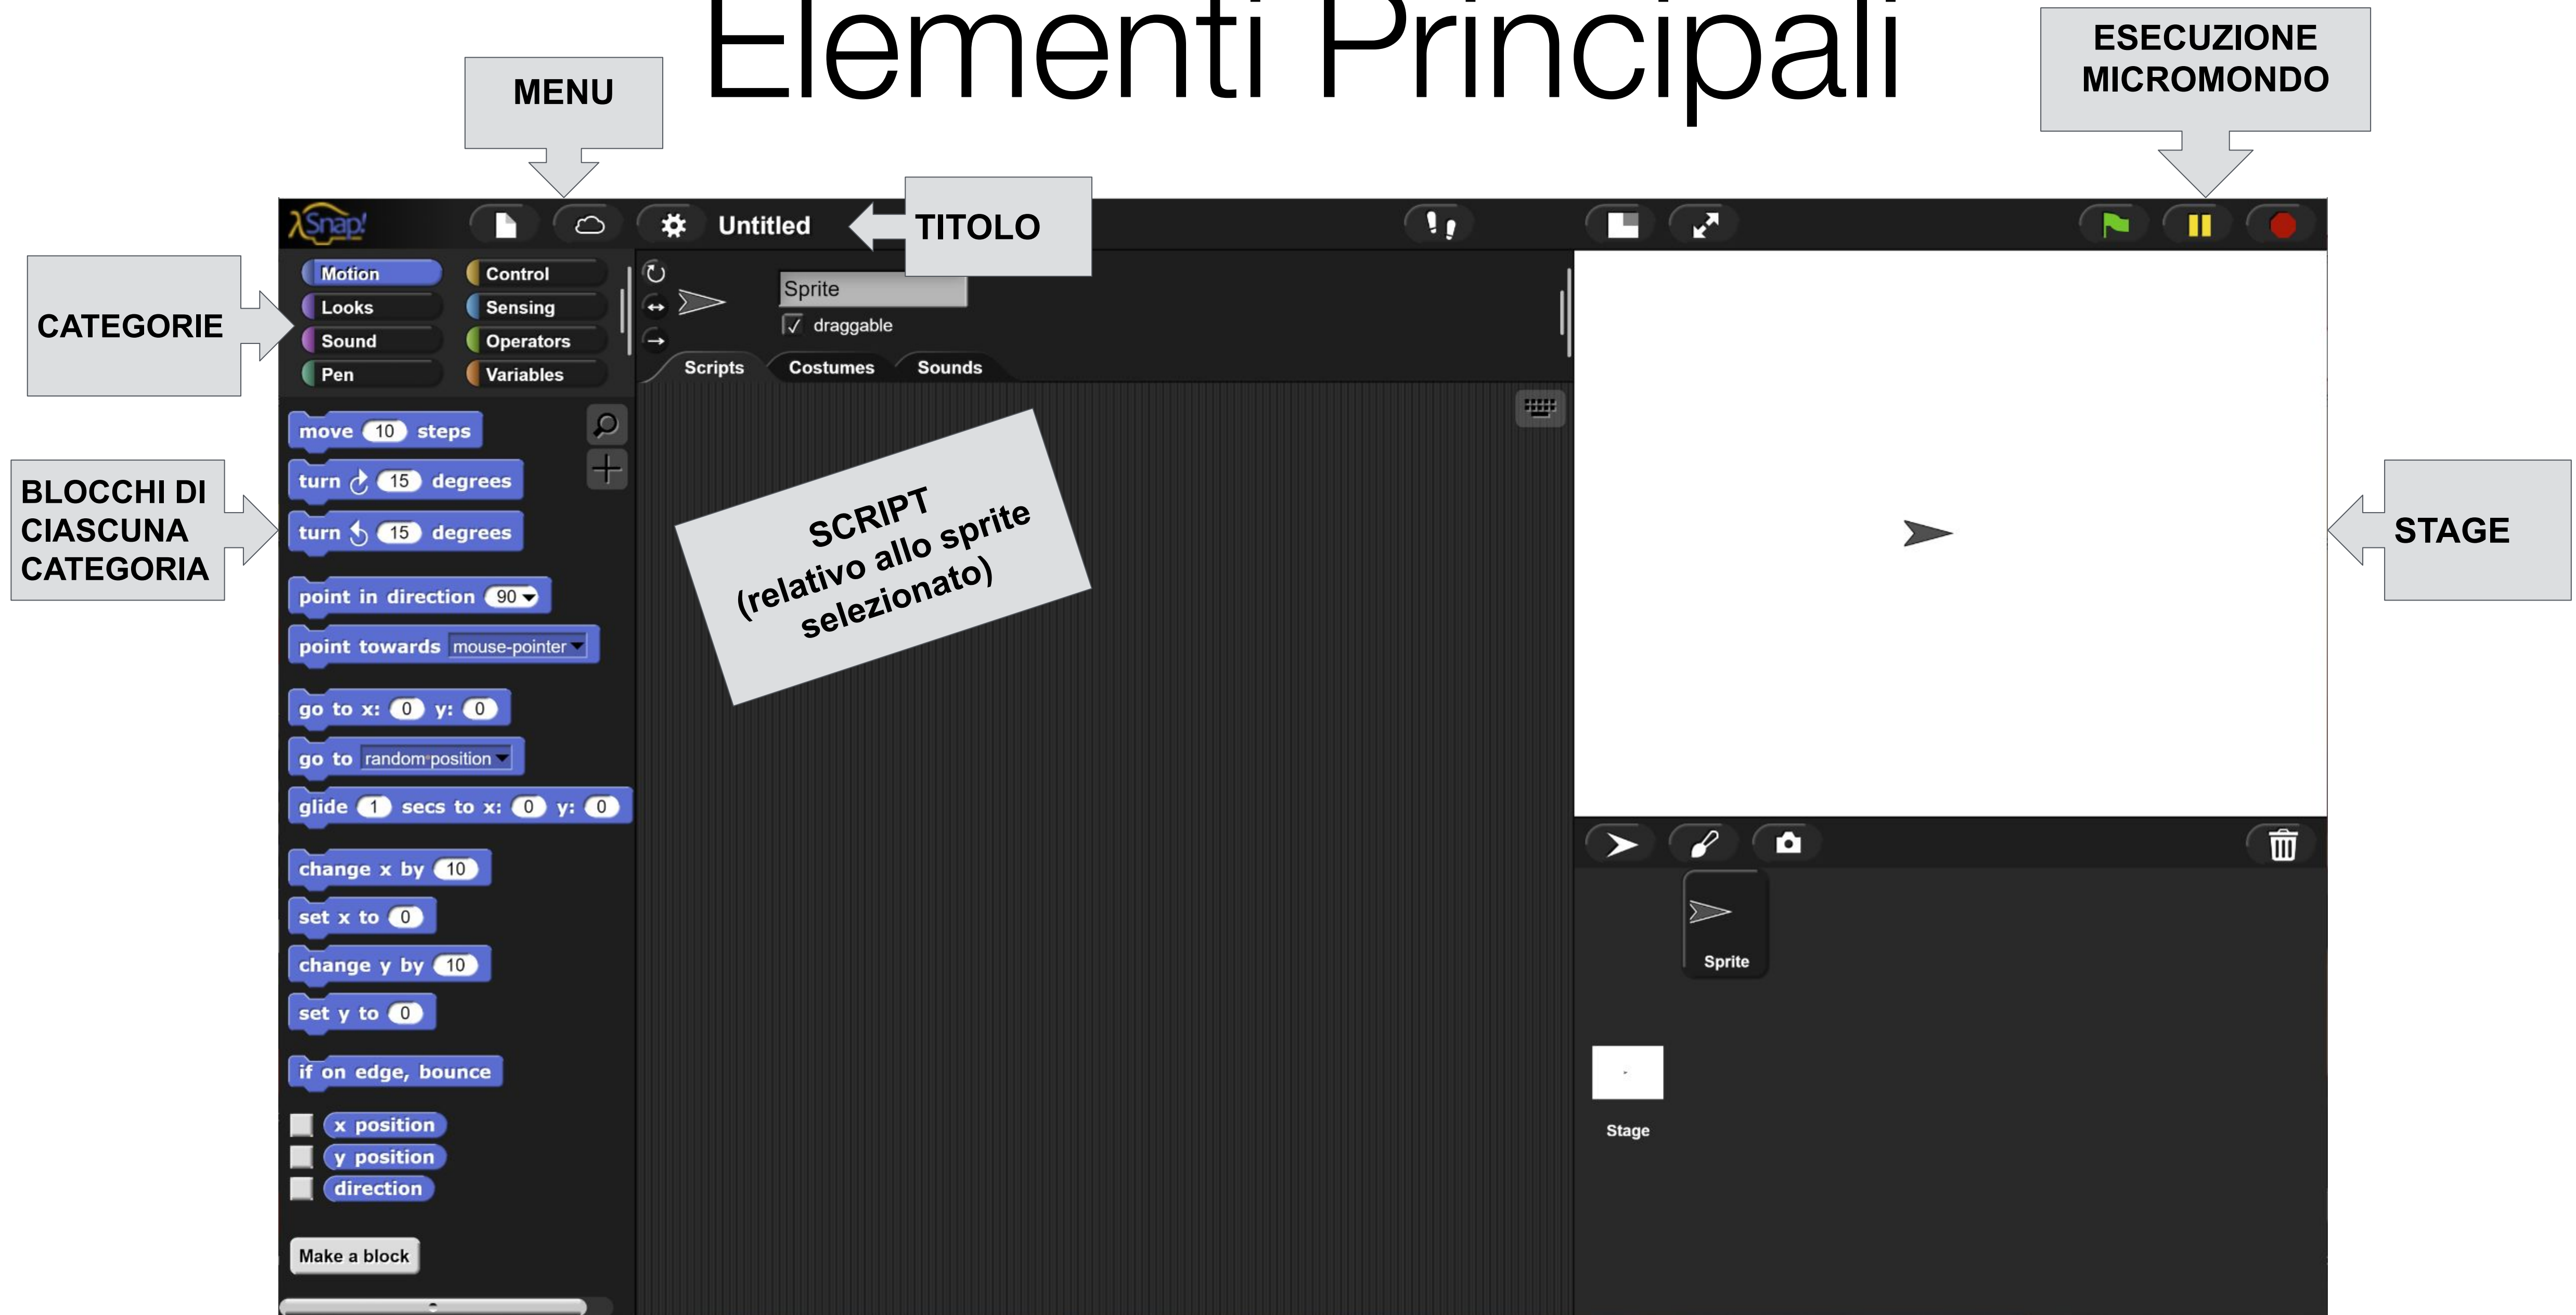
Elementi Principali

MENU

ESECUZIONE MICROMONDO

Snap!

Untitled

TITOLO

CATEGORIE

Motion
Control
Looks
Sensing
Sound
Operators
Pen
Variables

Sprite
draggable

Scripts
Costumes
Sounds

BLOCCHI DI CIASCUNA CATEGORIA

move 10 steps
turn 15 degrees
turn 15 degrees
point in direction 90
point towards mouse-pointer
go to x: 0 y: 0
go to random position
glide 1 secs to x: 0 y: 0
change x by 10
set x to 0
change y by 10
set y to 0
if on edge, bounce
x position
y position
direction

Make a block

SCRIPT
(relativo allo sprite selezionato)

STAGE

Sprite

Stage